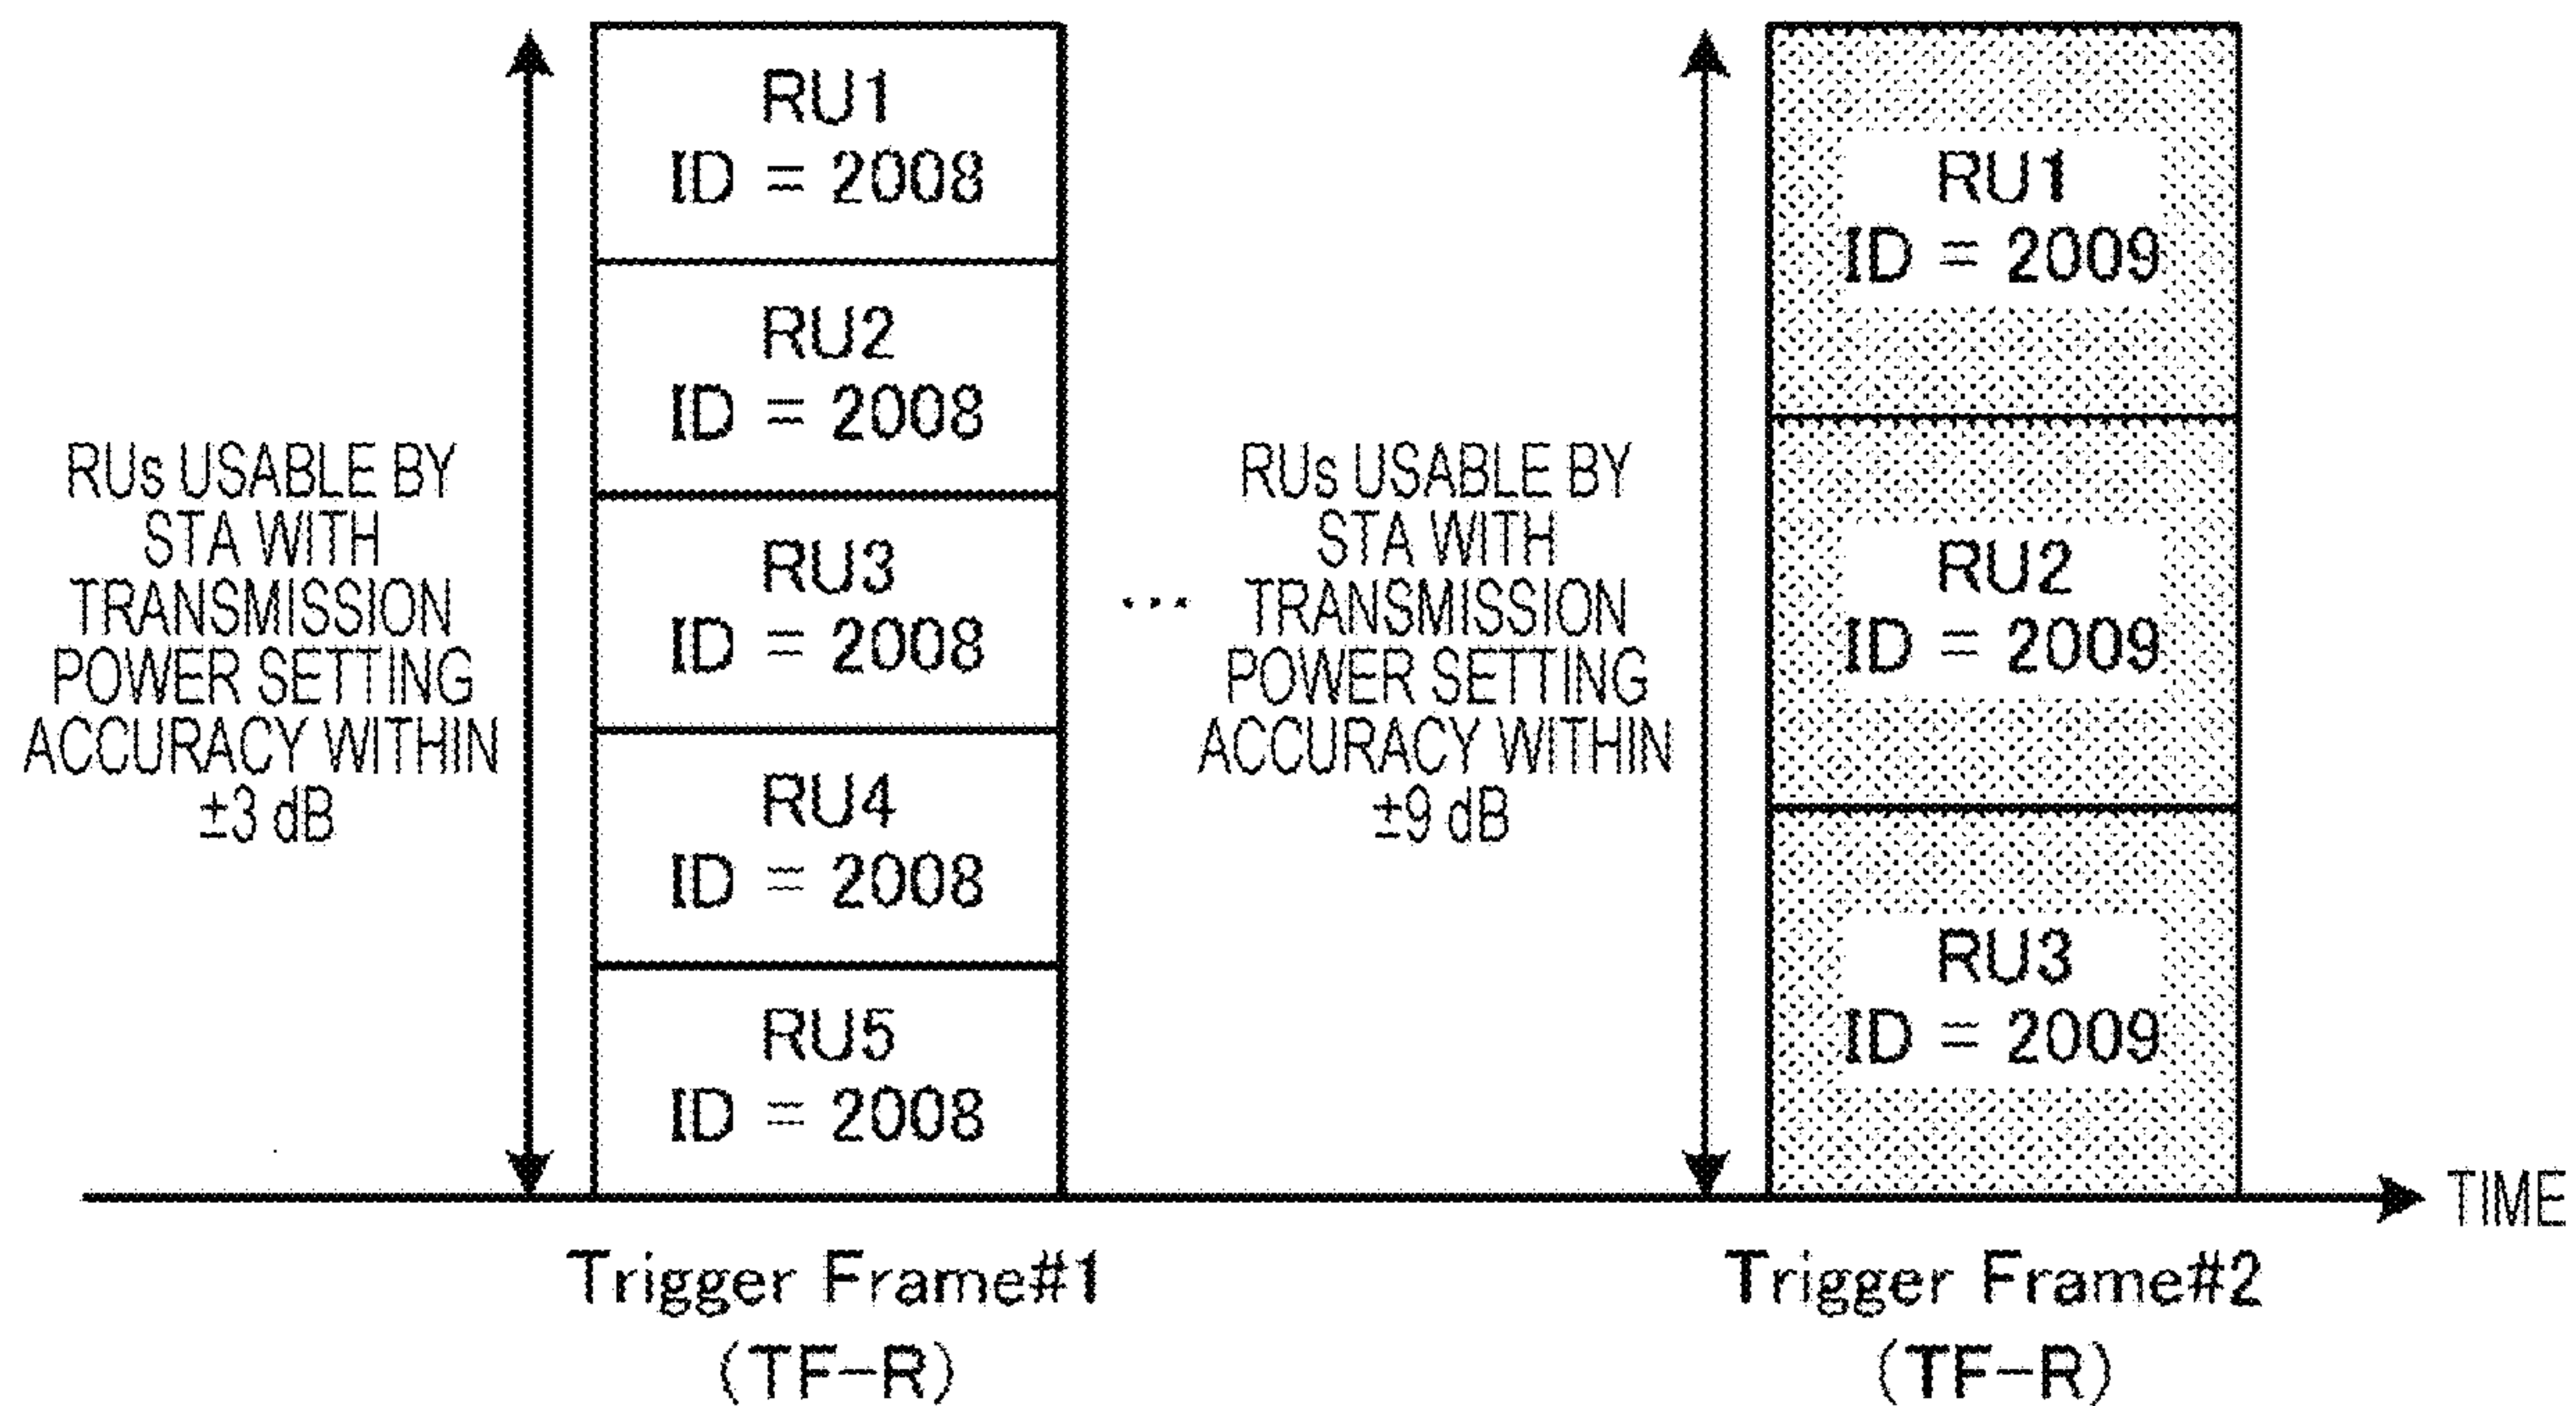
RUs USABLE BY STA WITH TRANSMISSION POWER SETTING ACCURACY WITHIN ±3 dB

RU1
ID = 2008

RU2
ID = 2008

RU3
ID = 2008

RU4
ID = 2008

RU5
ID = 2008

Trigger Frame#1
(TF-R)

...

RUs USABLE BY STA WITH TRANSMISSION POWER SETTING ACCURACY WITHIN ±9 dB

RU1
ID = 2009

RU2
ID = 2009

RU3
ID = 2009

Trigger Frame#2
(TF-R)

TIME